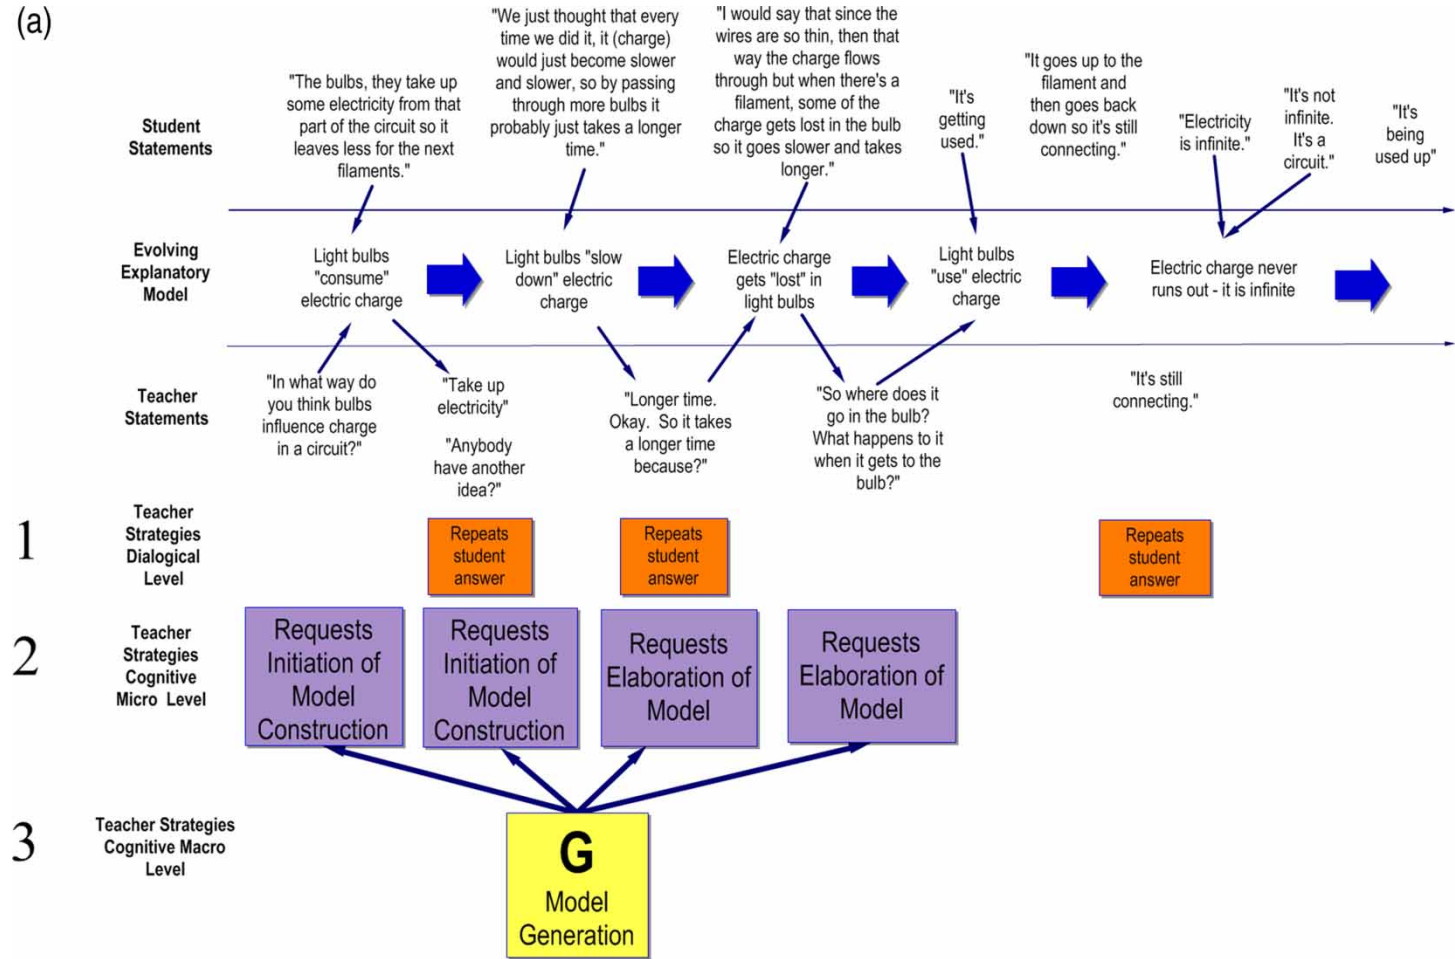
(a)

Student Statements

"The bulbs, they take up some electricity from that part of the circuit so it leaves less for the next filaments."

"We just thought that every time we did it, it (charge) would just become slower and slower, so by passing through more bulbs it probably just takes a longer time."

"I would say that since the wires are so thin, then that way the charge flows through but when there's a filament, some of the charge gets lost in the bulb so it goes slower and takes longer."

"It's getting used."

"It goes up to the filament and then goes back down so it's still connecting."

"Electricity is infinite."

"It's not infinite. It's a circuit."

"It's being used up"

Evolving Explanatory Model

Light bulbs "consume" electric charge

Light bulbs "slow down" electric charge

Electric charge gets "lost" in light bulbs

Light bulbs "use" electric charge

Electric charge never runs out - it is infinite

Teacher Statements

"In what way do you think bulbs influence charge in a circuit?"

"Take up electricity"

"Anybody have another idea?"

"Longer time. Okay. So it takes a longer time because?"

"So where does it go in the bulb? What happens to it when it gets to the bulb?"

"It's still connecting."

1 Teacher Strategies Dialogical Level

Repeats student answer

Repeats student answer

Repeats student answer

2 Teacher Strategies Cognitive Micro Level

Requests Initiation of Model Construction

Requests Initiation of Model Construction

Requests Elaboration of Model

Requests Elaboration of Model

3 Teacher Strategies Cognitive Macro Level

G
Model Generation